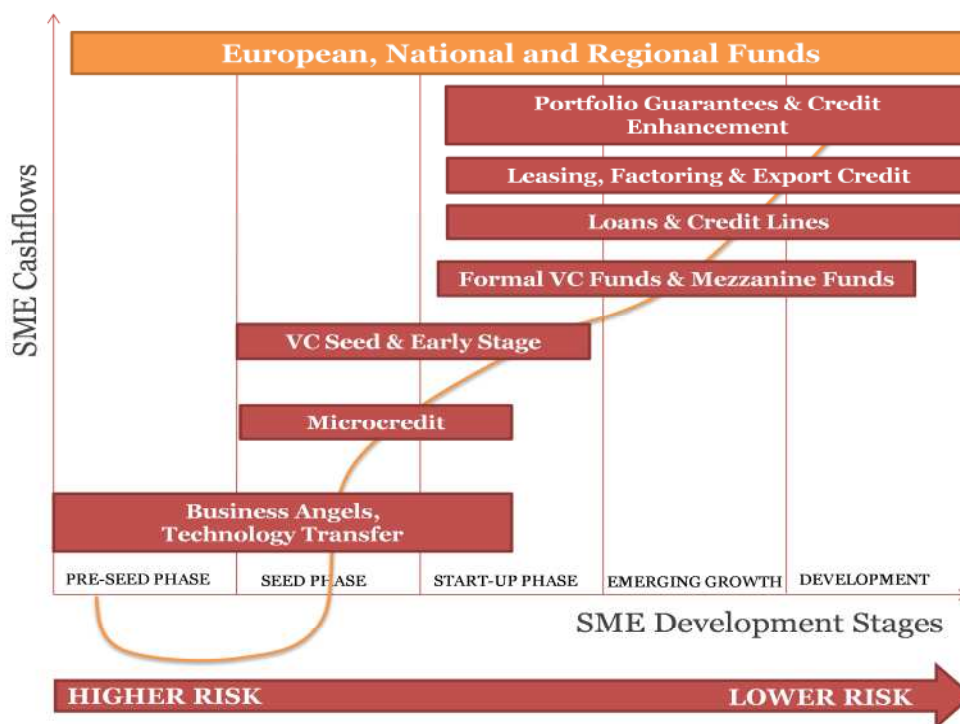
European, National and Regional Funds

Portfolio Guarantees & Credit Enhancement

Leasing, Factoring & Export Credit

Loans & Credit Lines

Formal VC Funds & Mezzanine Funds

VC Seed & Early Stage

Microcredit

Business Angels, Technology Transfer

SME Cashflows

PRE-SEED PHASE

SEED PHASE

START-UP PHASE

EMERGING GROWTH

DEVELOPMENT

SME Development Stages

HIGHER RISK

LOWER RISK